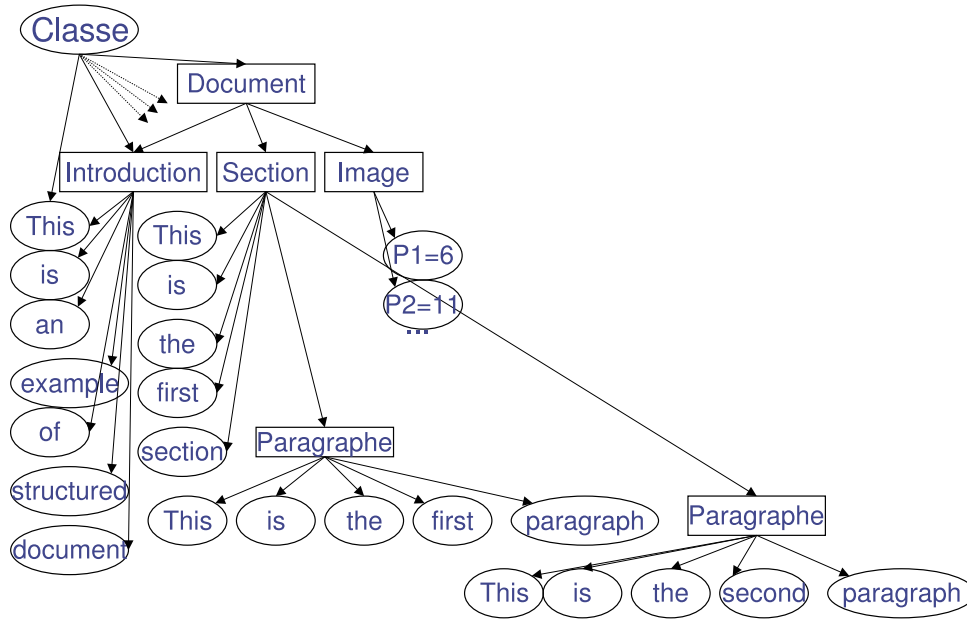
Classe

Document

Introduction
Section
Image

This
is
an
example
of
structured
document

This
is
the
first
section

P1=6
P2=11
...

Paragraphe
This
is
the
first
paragraph

Paragraphe
This
is
the
second
paragraph